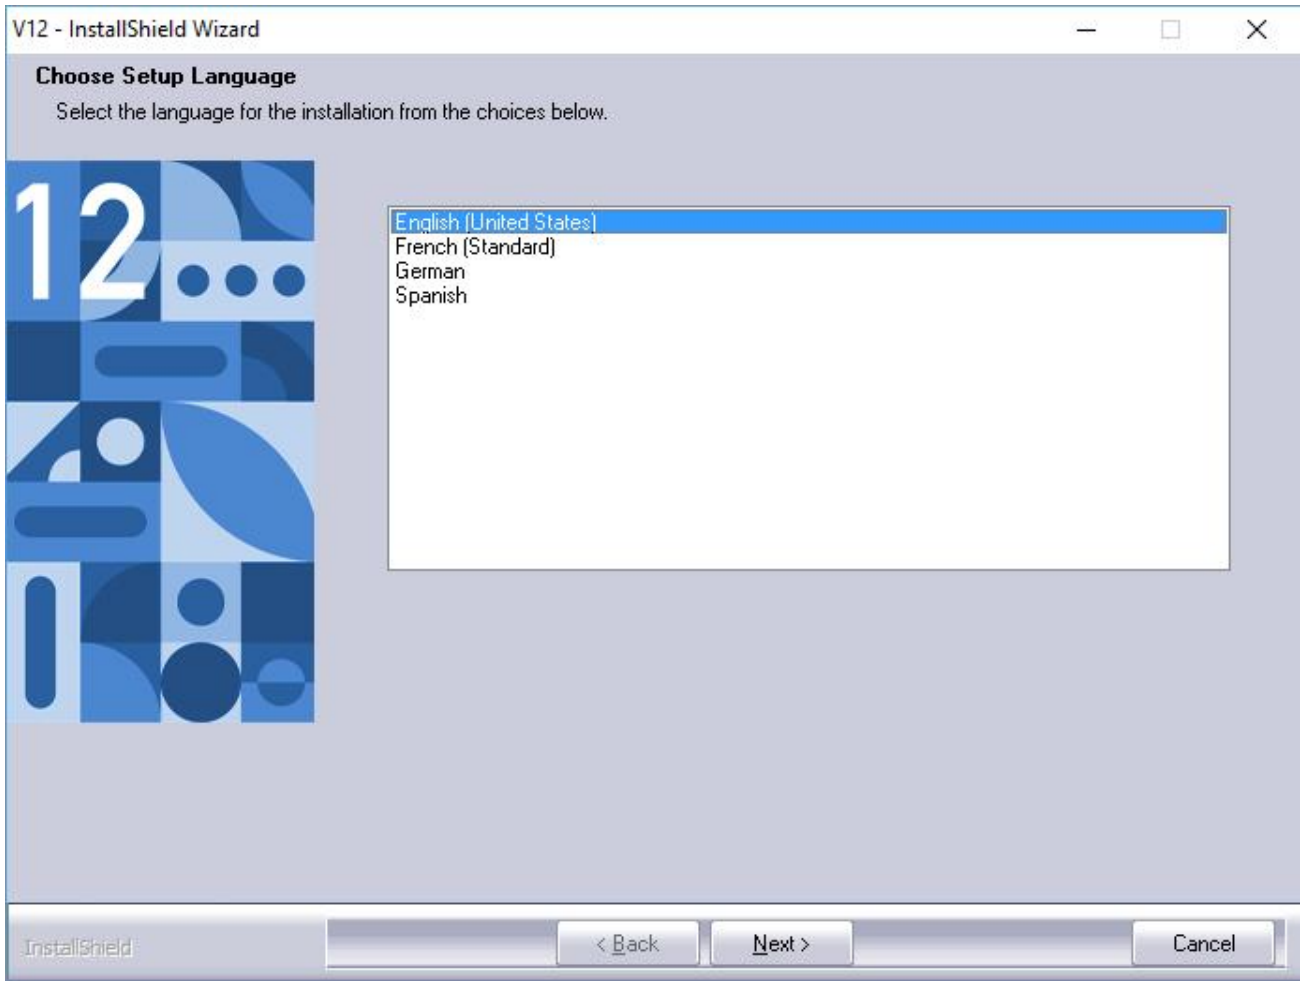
V12 - InstallShield Wizard

Choose Setup Language

Select the language for the installation from the choices below.

12

English (United States)
French (Standard)
German
Spanish

InstallShield

< Back

Next >

Cancel